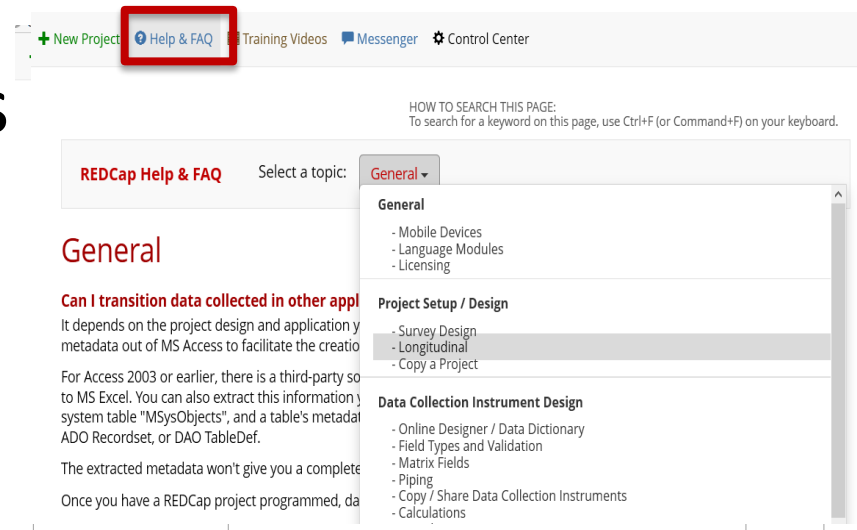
+ New Project  Help & FAQ  Training Videos  Messenger  Control Center

s

HOW TO SEARCH THIS PAGE:
To search for a keyword on this page, use Ctrl+F (or Command+F) on your keyboard.

REDCap Help & FAQ  Select a topic: General

General

Can I transition data collected in other appl

It depends on the project design and application y metadata out of MS Access to facilitate the creatio

For Access 2003 or earlier, there is a third-party so to MS Excel. You can also extract this information y system table "MSysObjects", and a table's metadat ADO Recordset, or DAO TableDef.

The extracted metadata won't give you a complete

Once you have a REDCap project programmed, da

General
- Mobile Devices
- Language Modules
- Licensing

Project Setup / Design
- Survey Design
- Longitudinal
- Copy a Project

Data Collection Instrument Design
- Online Designer / Data Dictionary
- Field Types and Validation
- Matrix Fields
- Piping
- Copy / Share Data Collection Instruments
- Calculations